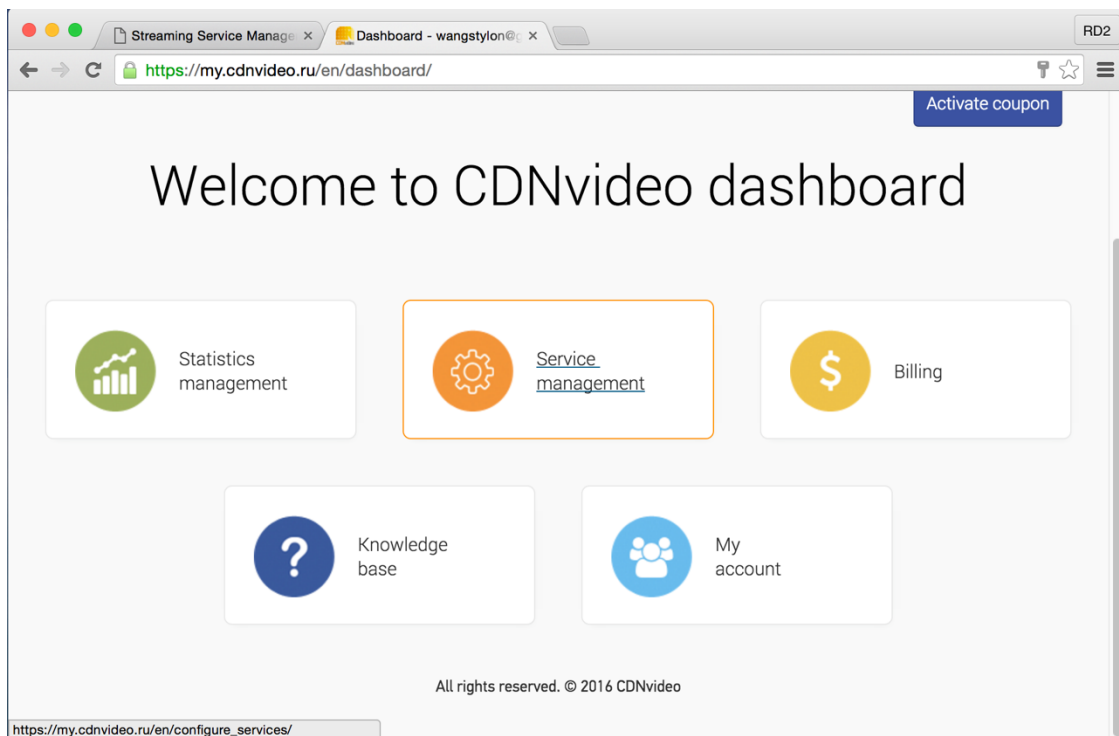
Streaming Service Manage ×
Dashboard - wangstylon@ ×
RD2
https://my.cdnvideo.ru/en/dashboard/

Activate coupon

Welcome to CDNvideo dashboard

Statistics management

Service management

Billing

Knowledge base

My account

All rights reserved. © 2016 CDNvideo

https://my.cdnvideo.ru/en/configure_services/